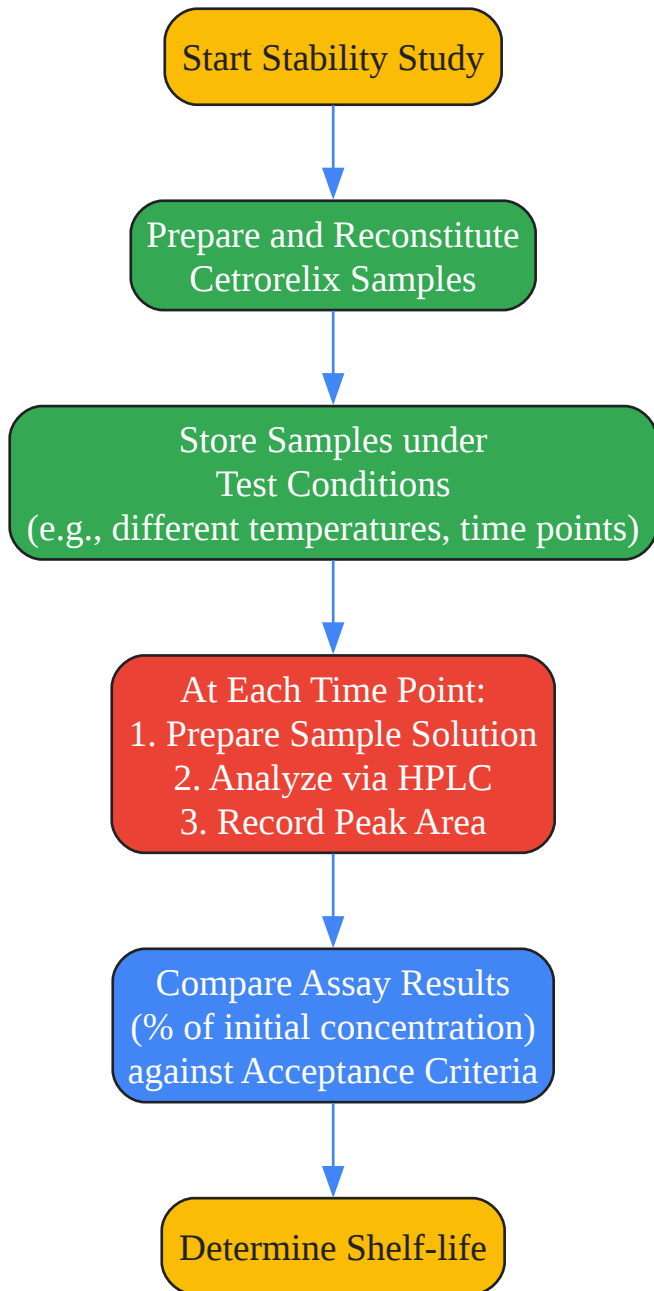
Start Stability Study

Prepare and Reconstitute Cetrorelix Samples

Store Samples under Test Conditions (e.g., different temperatures, time points)

At Each Time Point:
1. Prepare Sample Solution
2. Analyze via HPLC
3. Record Peak Area

Compare Assay Results (% of initial concentration) against Acceptance Criteria

Determine Shelf-life